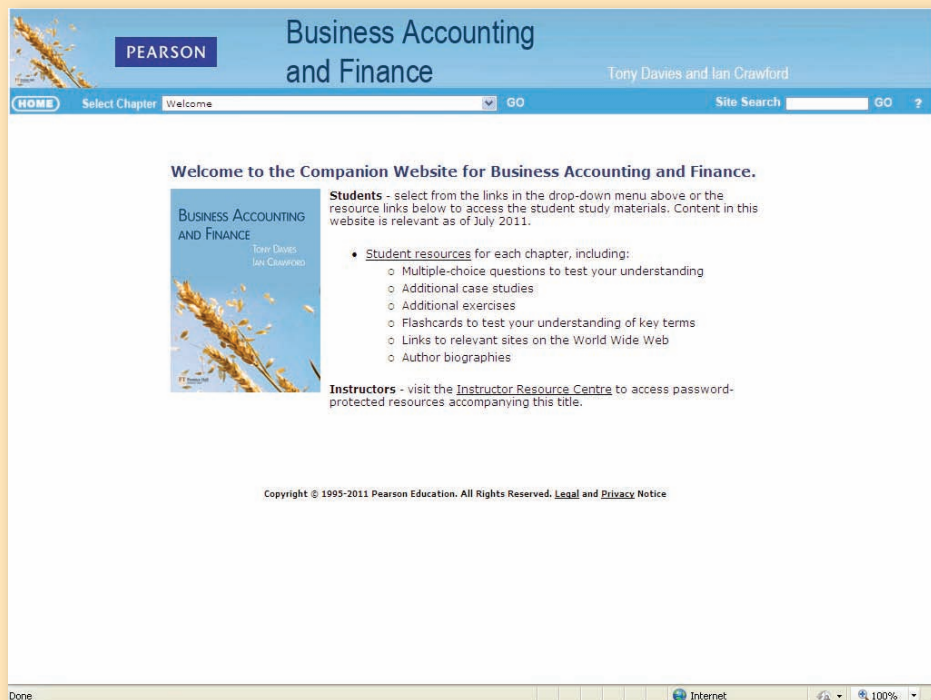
PEARSON

Business Accounting and Finance

Tony Davies and Ian Crawford

HOME Select Chapter Welcome GO Site Search GO ?

Welcome to the Companion Website for Business Accounting and Finance.

BUSINESS ACCOUNTING AND FINANCE
TONY DAVIES
IAN CRAWFORD

Students - select from the links in the drop-down menu above or the resource links below to access the student study materials. Content in this website is relevant as of July 2011.

- Student resources for each chapter, including:
  - Multiple-choice questions to test your understanding
  - Additional case studies
  - Additional exercises
  - Flashcards to test your understanding of key terms
  - Links to relevant sites on the World Wide Web
  - Author biographies

Instructors - visit the Instructor Resource Centre to access password-protected resources accompanying this title.

Copyright © 1995-2011 Pearson Education. All Rights Reserved. Legal and Privacy Notice

Done Internet 100%